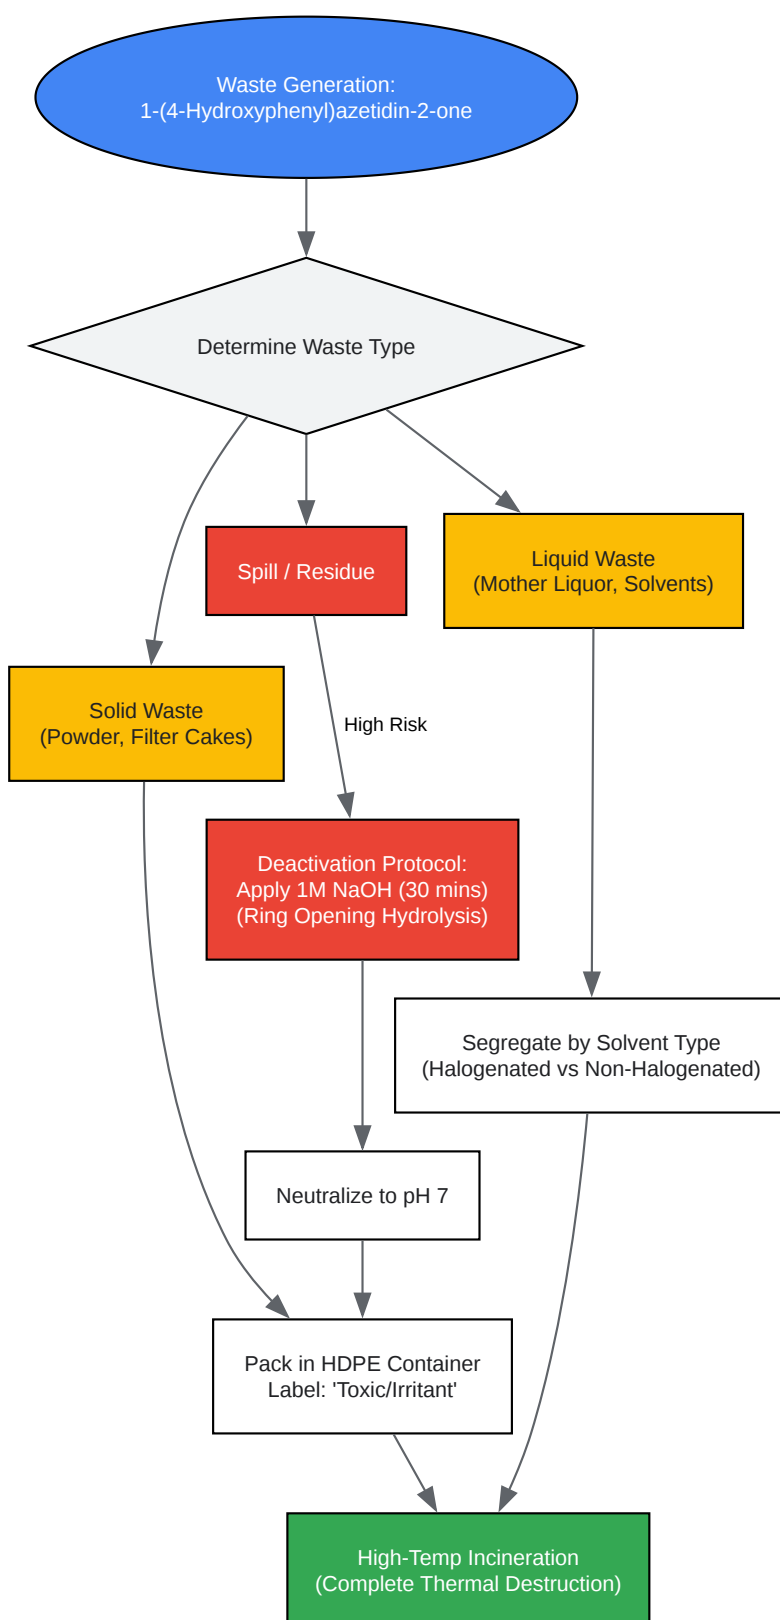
Waste Generation:
1-(4-Hydroxyphenyl)azetidin-2-one

Determine Waste Type

Spill / Residue

Liquid Waste
(Mother Liquor, Solvents)

Solid Waste
(Powder, Filter Cakes)

High Risk

Deactivation Protocol:
Apply 1M NaOH (30 mins)
(Ring Opening Hydrolysis)

Segregate by Solvent Type
(Halogenated vs Non-Halogenated)

Neutralize to pH 7

Pack in HDPE Container
Label: 'Toxic/Irritant'

High-Temp Incineration
(Complete Thermal Destruction)